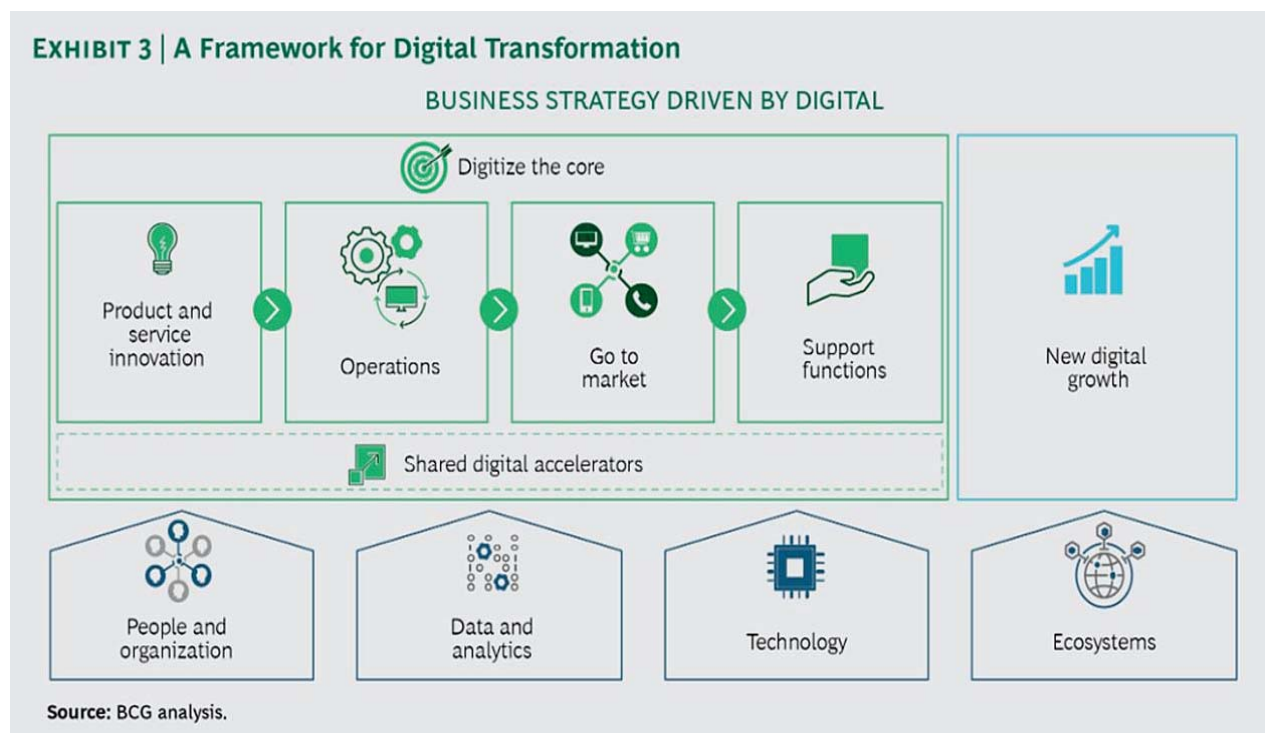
EXHIBIT 3 | A Framework for Digital Transformation

BUSINESS STRATEGY DRIVEN BY DIGITAL

Digitize the core

Product and service innovation

Operations

Go to market

Support functions

New digital growth

Shared digital accelerators

People and organization

Data and analytics

Technology

Ecosystems

Source: BCG analysis.